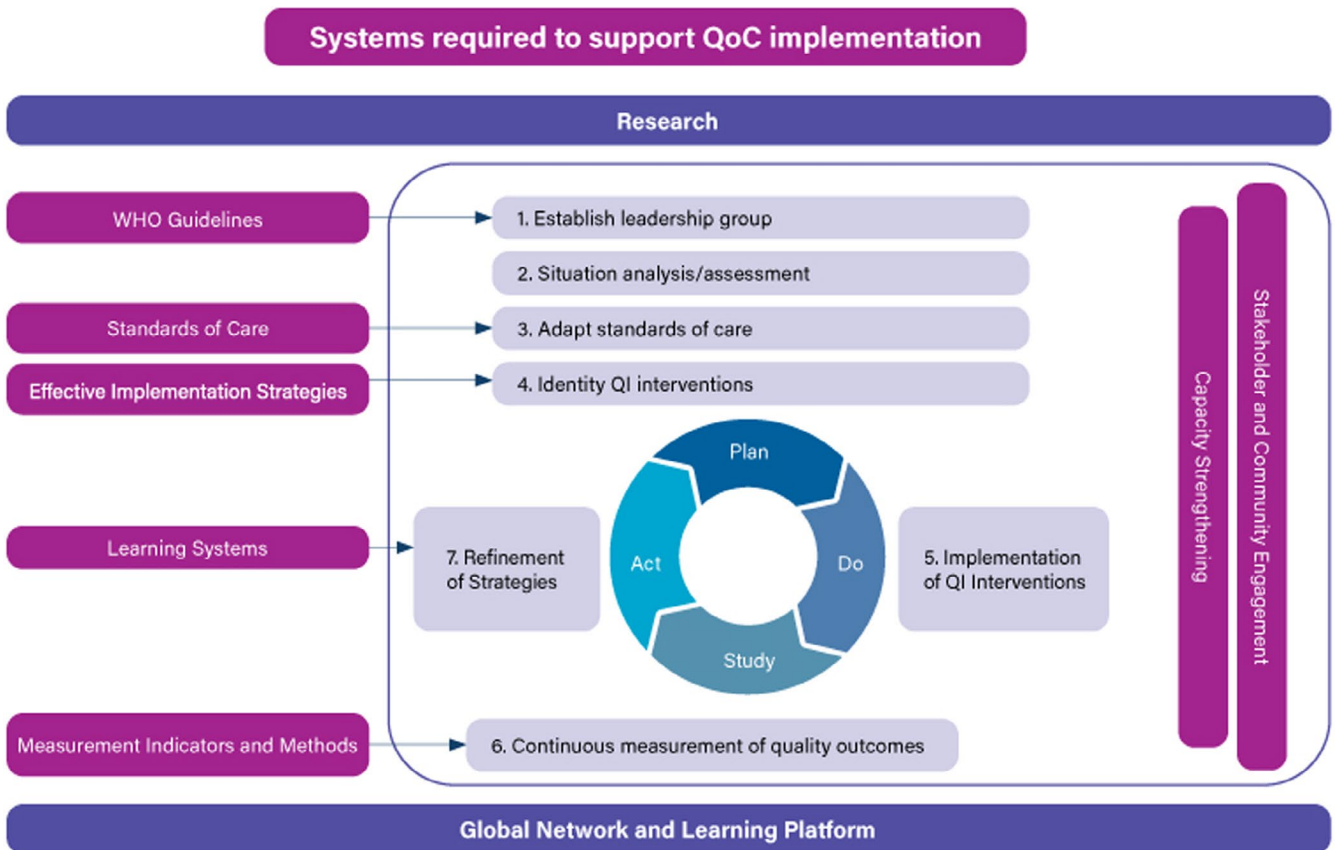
Systems required to support QoC implementation

Research

WHO Guidelines

1. Establish leadership group

2. Situation analysis/assessment

Standards of Care

3. Adapt standards of care

Effective Implementation Strategies

4. Identity QI interventions

Plan

Do

Study

Act

Learning Systems

7. Refinement of Strategies

5. Implementation of QI Interventions

Measurement Indicators and Methods

6. Continuous measurement of quality outcomes

Capacity Strengthening

Stakeholder and Community Engagement

Global Network and Learning Platform